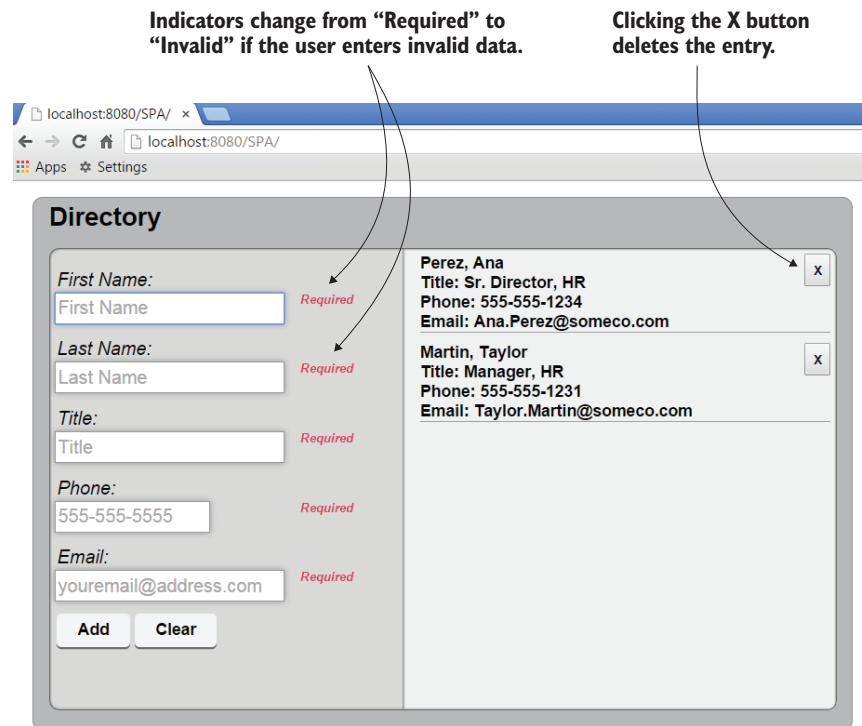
Indicators change from “Required” to “Invalid” if the user enters invalid data.

Clicking the X button deletes the entry.

localhost:8080/SPA/ ×

localhost:8080/SPA/

Apps Settings

Directory

First Name:
First Name
Required

Last Name:
Last Name
Required

Title:
Title
Required

Phone:
555-555-5555
Required

Email:
youremail@address.com
Required

Add Clear

Perez, Ana
Title: Sr. Director, HR
Phone: 555-555-1234
Email: Ana.Perez@someco.com
x

Martin, Taylor
Title: Manager, HR
Phone: 555-555-1231
Email: Taylor.Martin@someco.com
x